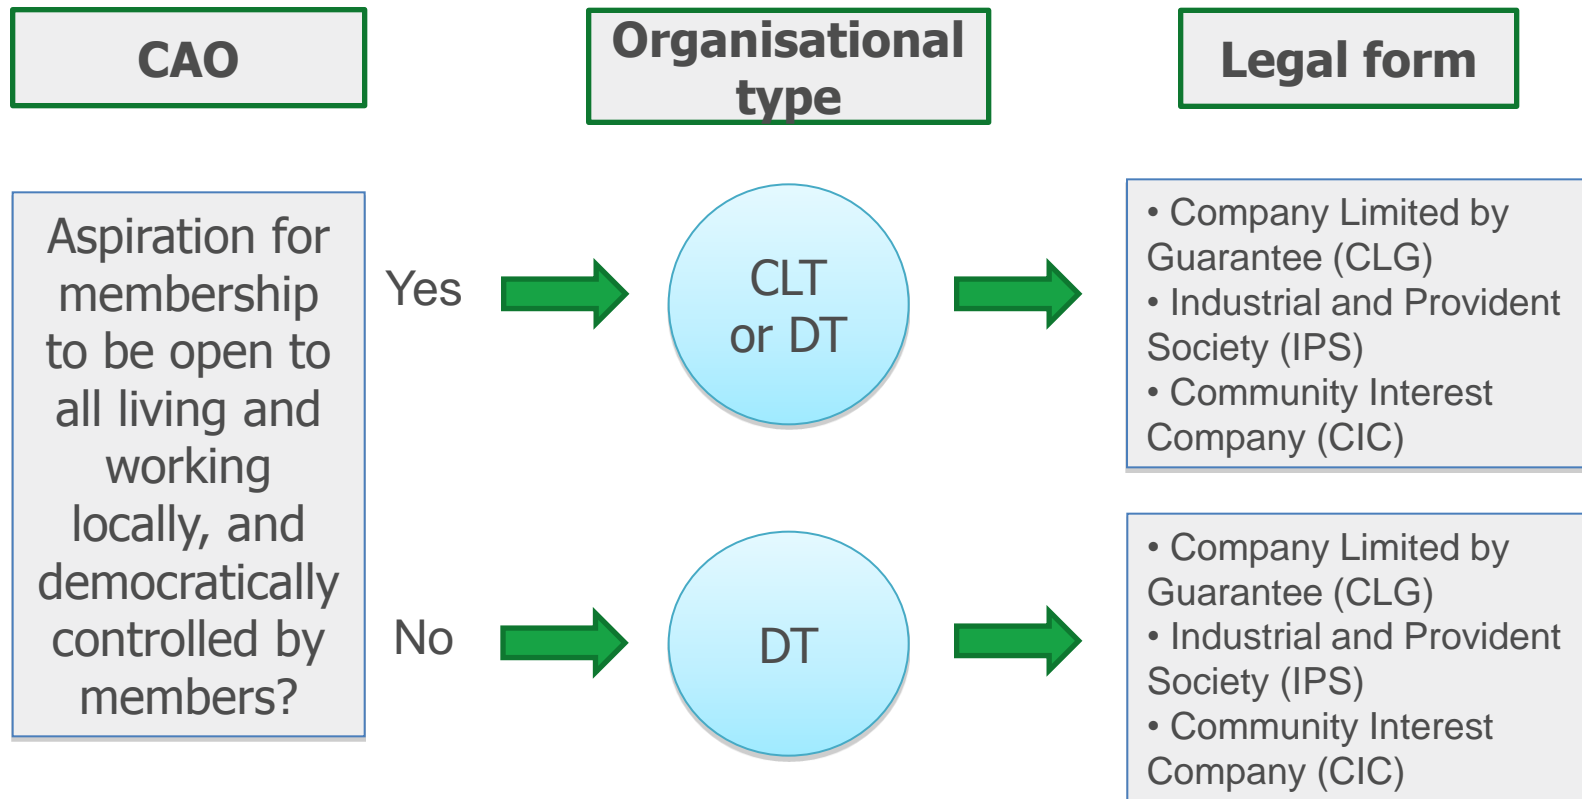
CAO

Organisational type

Legal form

Aspiration for membership to be open to all living and working locally, and democratically controlled by members?

Yes

CLT or DT

• Company Limited by Guarantee (CLG)
• Industrial and Provident Society (IPS)
• Community Interest Company (CIC)

No

DT

• Company Limited by Guarantee (CLG)
• Industrial and Provident Society (IPS)
• Community Interest Company (CIC)